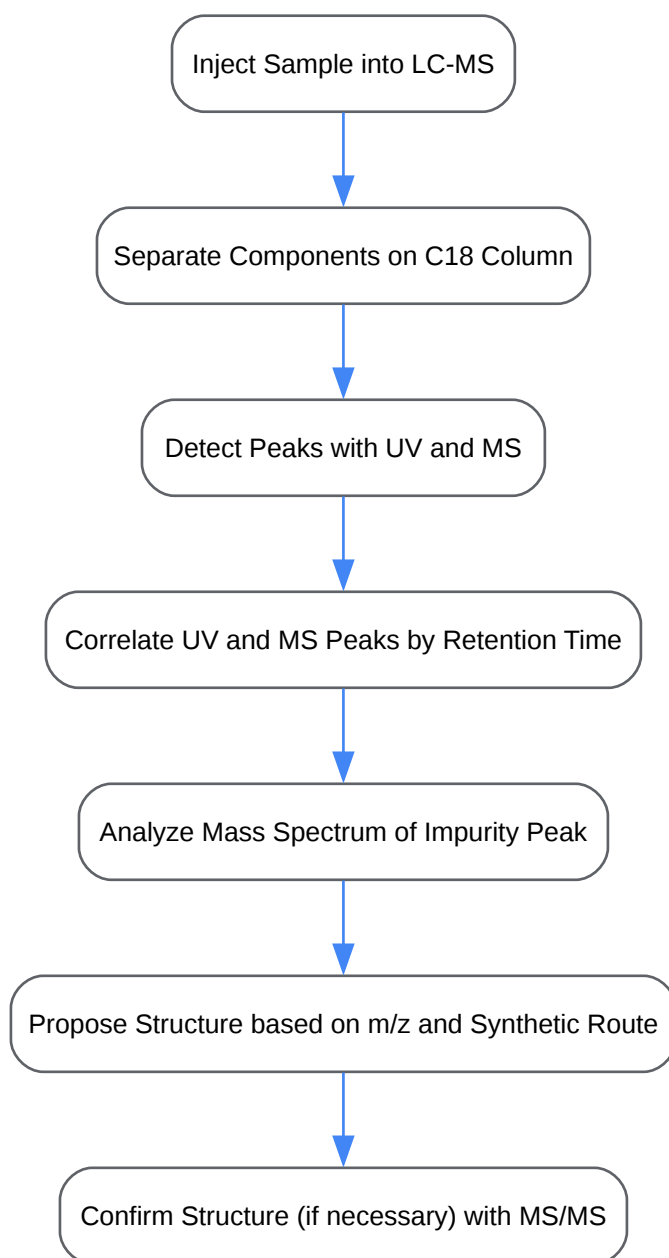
Inject Sample into LC-MS

Separate Components on C18 Column

Detect Peaks with UV and MS

Correlate UV and MS Peaks by Retention Time

Analyze Mass Spectrum of Impurity Peak

Propose Structure based on m/z and Synthetic Route

Confirm Structure (if necessary) with MS/MS